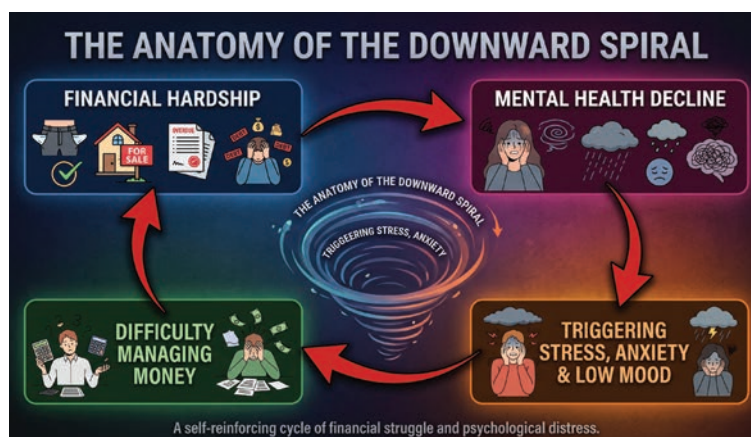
THE ANATOMY OF THE DOWNWARD SPIRAL

FINANCIAL HARDSHIP

FOR SALE

OVERDUE

MENTAL HEALTH DECLINE

THE ANATOMY OF THE DOWNWARD SPIRAL

TRIGGERING STRESS, ANXIETY

DIFFICULTY MANAGING MONEY

TRIGGERING STRESS, ANXIETY & LOW MOOD

A self-reinforcing cycle of financial struggle and psychological distress.